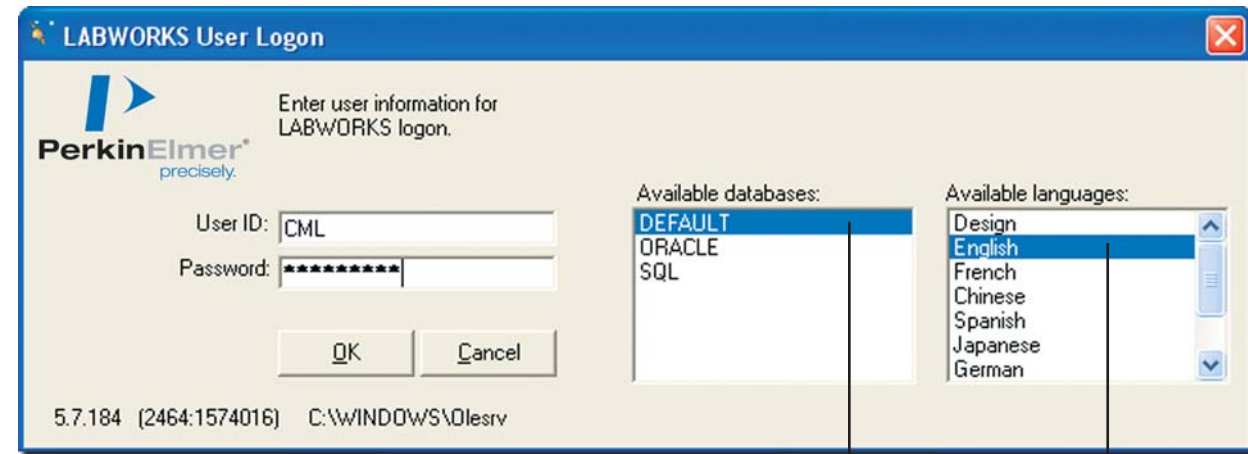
LABWORKS User Logon

PerkinElmer precisely.

Enter user information for LABWORKS logon.

User ID: CML
Password: *********

OK
Cancel

Available databases:
DEFAULT
ORACLE
SQL

Available languages:
Design
English
French
Chinese
Spanish
Japanese
German

5.7.184 (2464:1574016) C:\WINDOWS\Olesrv